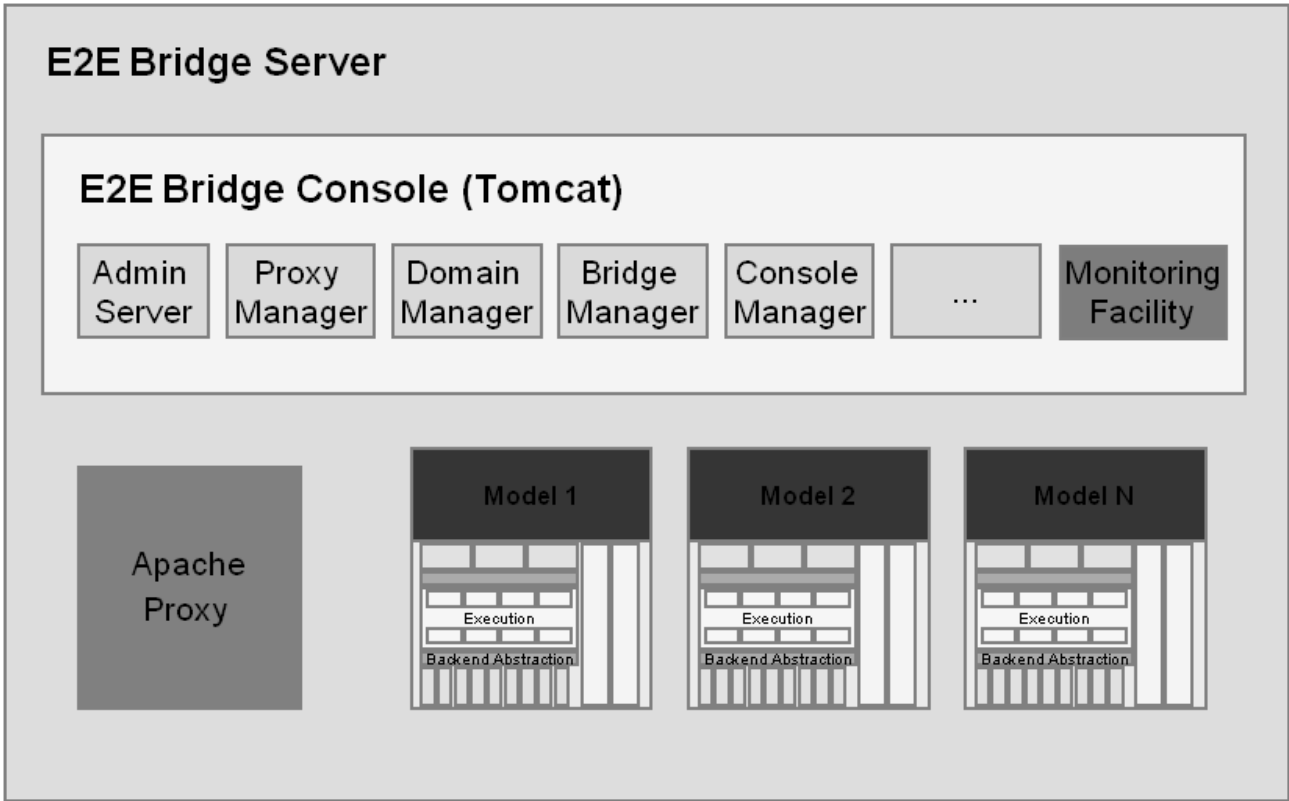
E2E Bridge Server

E2E Bridge Console (Tomcat)

Admin Server

Proxy Manager

Domain Manager

Bridge Manager

Console Manager

...

Monitoring Facility

Apache Proxy

Model 1

Execution

Backend Abstraction

Model 2

Execution

Backend Abstraction

Model N

Execution

Backend Abstraction